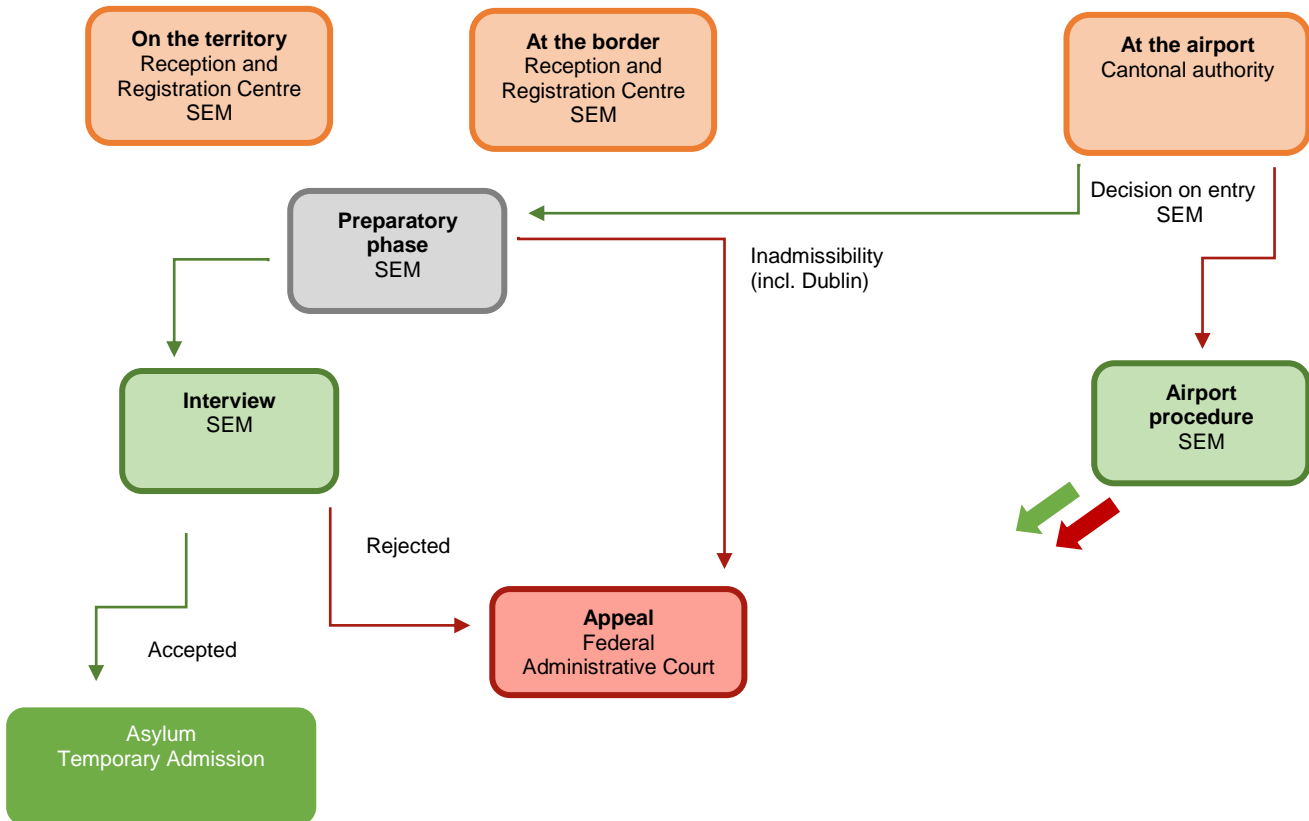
**On the territory**
Reception and Registration Centre
SEM

**At the border**
Reception and Registration Centre
SEM

**At the airport**
Cantonal authority

Decision on entry
SEM

**Preparatory phase**
SEM

Inadmissibility (incl. Dublin)

**Airport procedure**
SEM

**Interview**
SEM

Rejected

Accepted

**Appeal**
Federal Administrative Court

Asylum
Temporary Admission